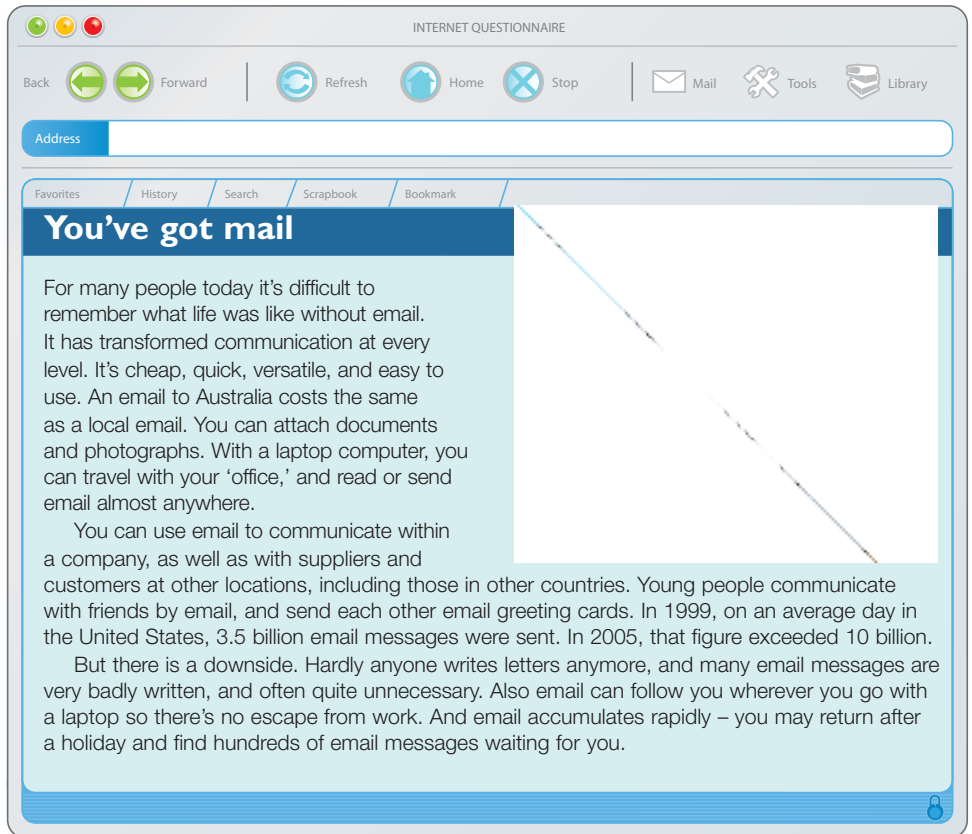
INTERNET QUESTIONNAIRE

Back Forward Refresh Home Stop Mail Tools Library

Address

Favorites History Search Scrapbook Bookmark

You’ve got mail

For many people today it’s difficult to remember what life was like without email. It has transformed communication at every level. It’s cheap, quick, versatile, and easy to use. An email to Australia costs the same as a local email. You can attach documents and photographs. With a laptop computer, you can travel with your ‘office,’ and read or send email almost anywhere.

You can use email to communicate within a company, as well as with suppliers and customers at other locations, including those in other countries. Young people communicate with friends by email, and send each other email greeting cards. In 1999, on an average day in the United States, 3.5 billion email messages were sent. In 2005, that figure exceeded 10 billion.

But there is a downside. Hardly anyone writes letters anymore, and many email messages are very badly written, and often quite unnecessary. Also email can follow you wherever you go with a laptop so there’s no escape from work. And email accumulates rapidly – you may return after a holiday and find hundreds of email messages waiting for you.